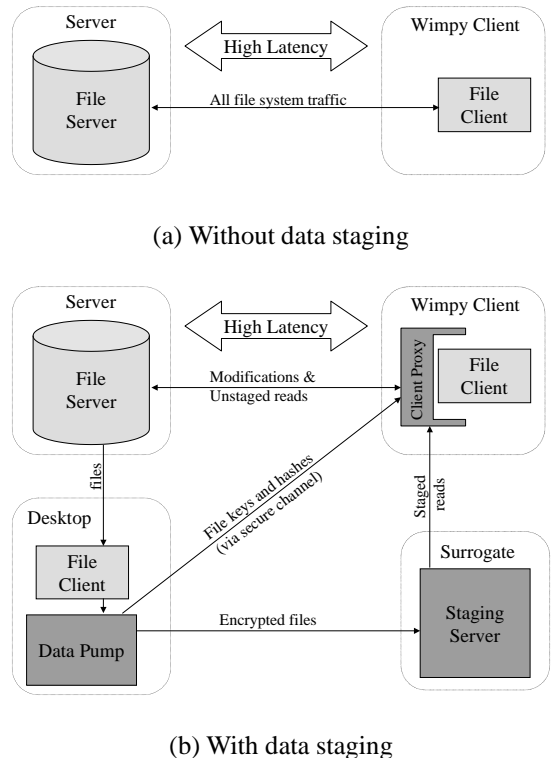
Server

High Latency

Wimpy Client

File Server

All file system traffic

File Client

(a) Without data staging

Server

High Latency

Wimpy Client

File Server

Modifications & Unstaged reads

Client Proxy

File Client

files

File keys and hashes (via secure channel)

Staged reads

Desktop

File Client

Surrogate

Data Pump

Encrypted files

Staging Server

(b) With data staging